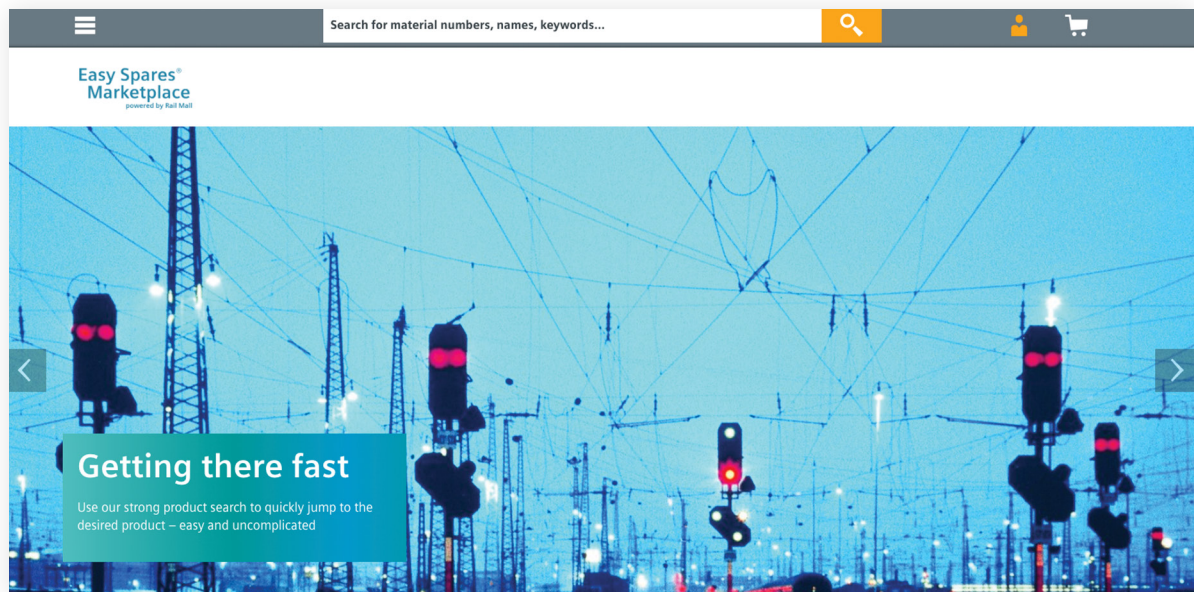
Search for material numbers, names, keywords...

Easy Spares®
Marketplace
powered by Rail Mall

Getting there fast

Use our strong product search to quickly jump to the desired product – easy and uncomplicated